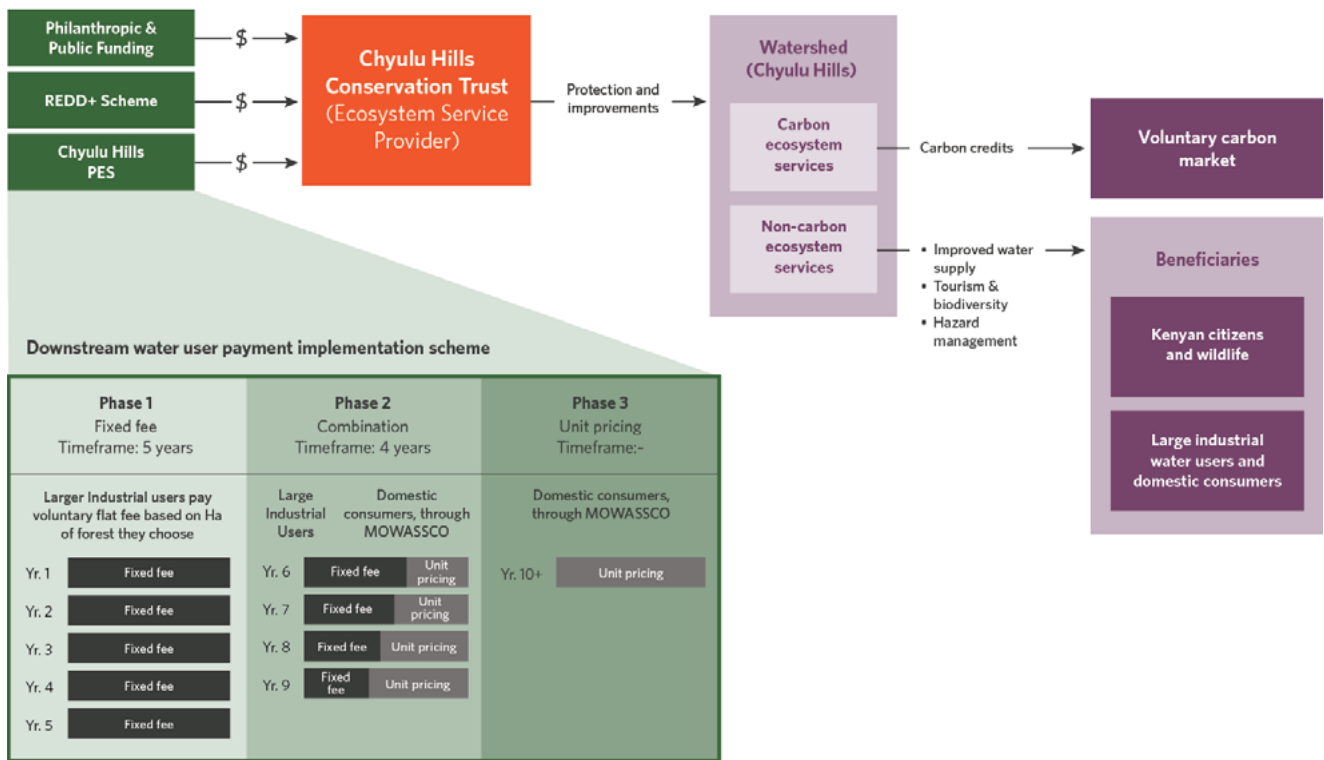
Philanthropic & Public Funding

$

REDD+ Scheme

$

Chyulu Hills PES

$

Chyulu Hills Conservation Trust (Ecosystem Service Provider)

Protection and improvements

Watershed (Chyulu Hills)

Carbon ecosystem services

Carbon credits

Voluntary carbon market

Non-carbon ecosystem services

• Improved water supply
• Tourism & biodiversity
• Hazard management

Beneficiaries

Kenyan citizens and wildlife

Large industrial water users and domestic consumers

Downstream water user payment implementation scheme

| Phase 1 Fixed fee Timeframe: 5 years | Phase 2 Combination Timeframe: 4 years | Phase 3 Unit pricing Timeframe:- |
|---|---|---|
| Larger Industrial users pay voluntary flat fee based on Ha of forest they choose | Large Industrial Users / Domestic consumers, through MOWASSCO | Domestic consumers, through MOWASSCO |
| Yr. 1 Fixed fee | Yr. 6 Fixed fee / Unit pricing | Yr. 10+ Unit pricing |
| Yr. 2 Fixed fee | Yr. 7 Fixed fee / Unit pricing | |
| Yr. 3 Fixed fee | Yr. 8 Fixed fee / Unit pricing | |
| Yr. 4 Fixed fee | Yr. 9 Fixed fee / Unit pricing | |
| Yr. 5 Fixed fee | | |